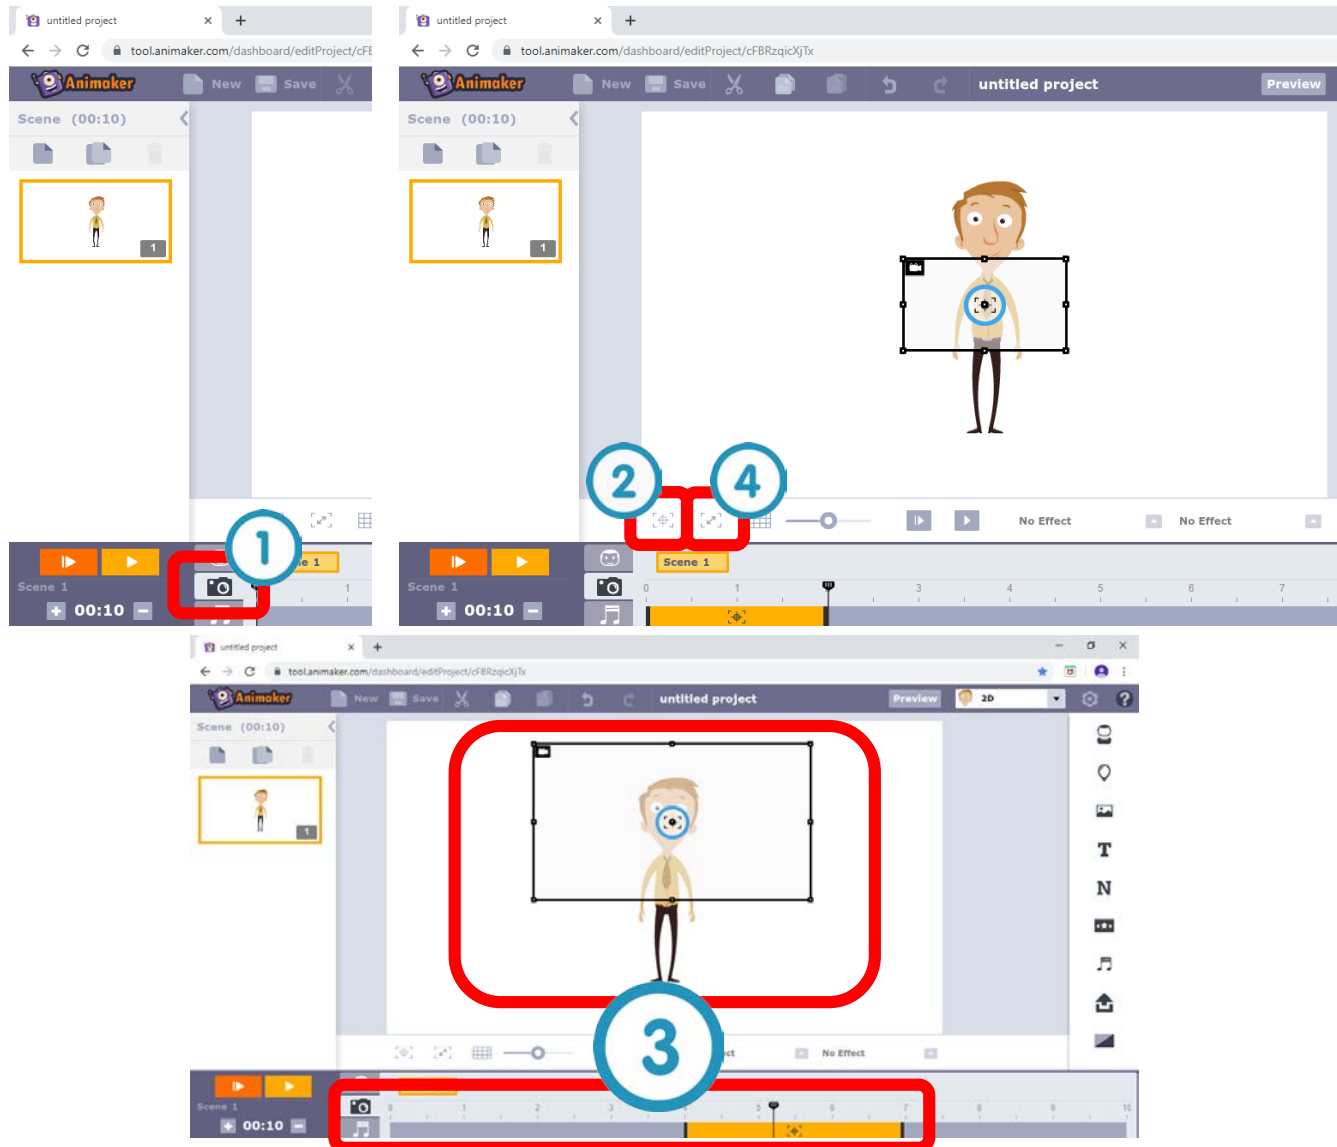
untitled project
tool.animaker.com/dashboard/editProject/cFE
Animaker
New Save
Scene (00:10)
1
1
Scene 1
00:10
ne 1

untitled project
tool.animaker.com/dashboard/editProject/cFBRzqicXjTx
Animaker
New Save
untitled project
Preview
Scene (00:10)
1
2
4
No Effect
No Effect
Scene 1
Scene 1
00:10
0 1 3 4 5 6 7

untitled project
tool.animaker.com/dashboard/editProject/cFBRzqicXjTx
Animaker
New Save
untitled project
Preview
2D
Scene (00:10)
1
T
N
3
ct
No Effect
Scene 1
00:10
0 1 2 3 4 5 6 7 8 9 10